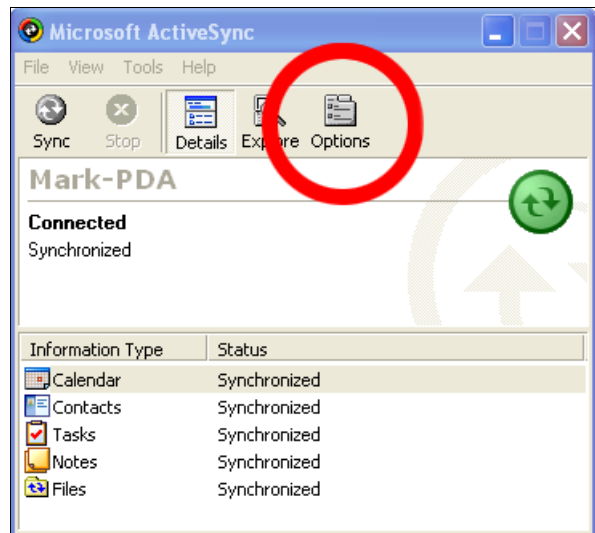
Microsoft ActiveSync

File View Tools Help

Sync Stop Details Explore Options

Mark-PDA

Connected
Synchronized

| Information Type | Status |
|---|---|
| Calendar | Synchronized |
| Contacts | Synchronized |
| Tasks | Synchronized |
| Notes | Synchronized |
| Files | Synchronized |